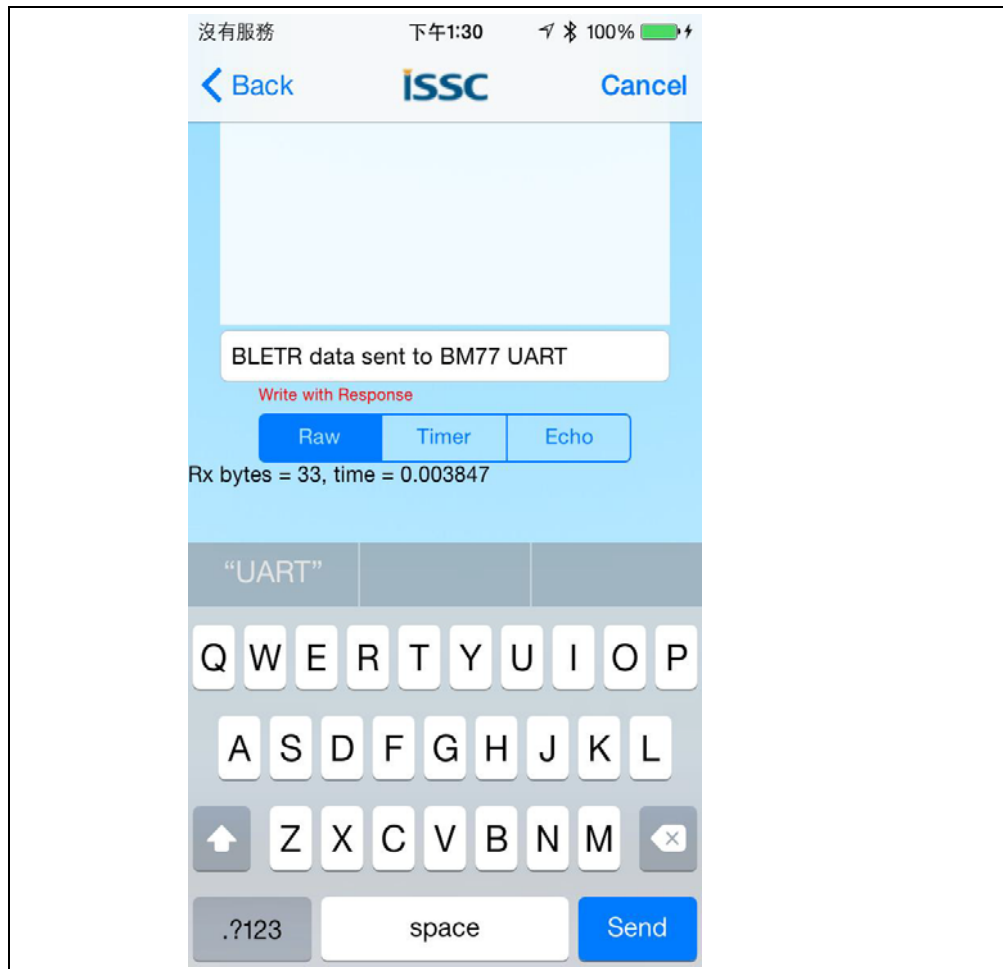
沒有服務 下午1:30 100%

Back ISSC Cancel

BLETR data sent to BM77 UART

Write with Response

Raw Timer Echo

Rx bytes = 33, time = 0.003847

"UART"

Q W E R T Y U I O P

A S D F G H J K L

Z X C V B N M

.?123 space Send